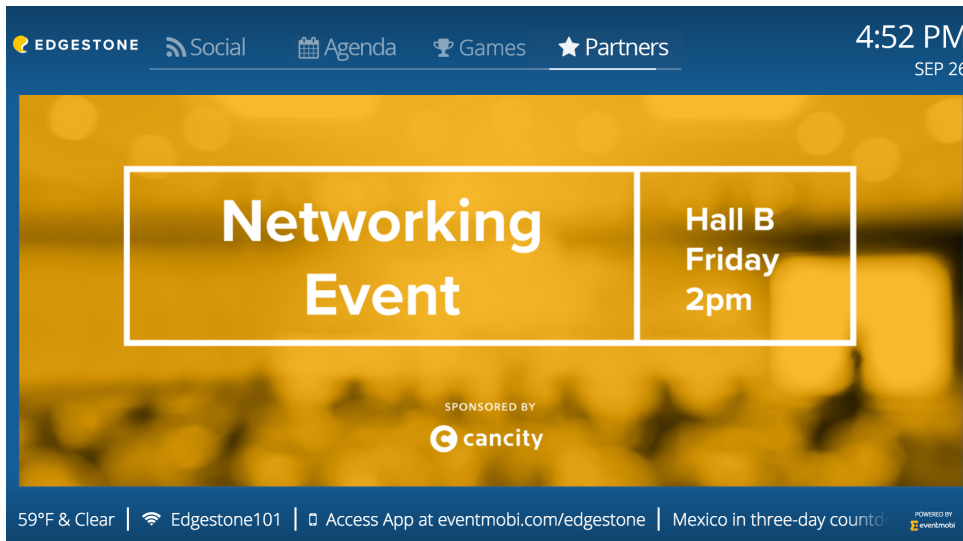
EDGESTONE Social Agenda Games Partners

4:52 PM
SEP 26

Networking Event

Hall B
Friday
2pm

SPONSORED BY
cancity

59°F & Clear | Edgestone101 | Access App at eventmobi.com/edgestone | Mexico in three-day countd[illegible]

POWERED BY
eventmobi